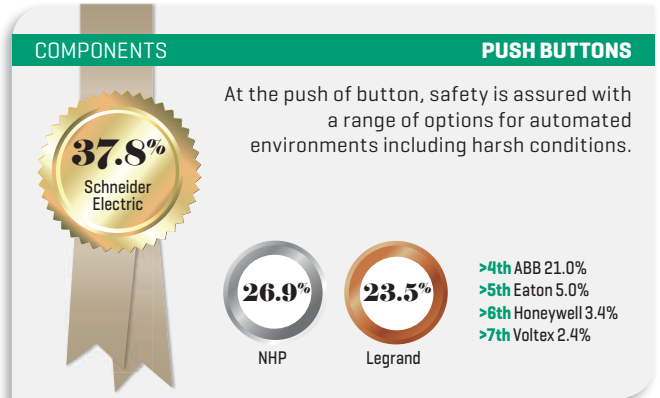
COMPONENTS

PUSH BUTTONS

At the push of button, safety is assured with a range of options for automated environments including harsh conditions.

37.8%
Schneider Electric

26.9%
NHP

23.5%
Legrand

>4th ABB 21.0%
>5th Eaton 5.0%
>6th Honeywell 3.4%
>7th Voltex 2.4%